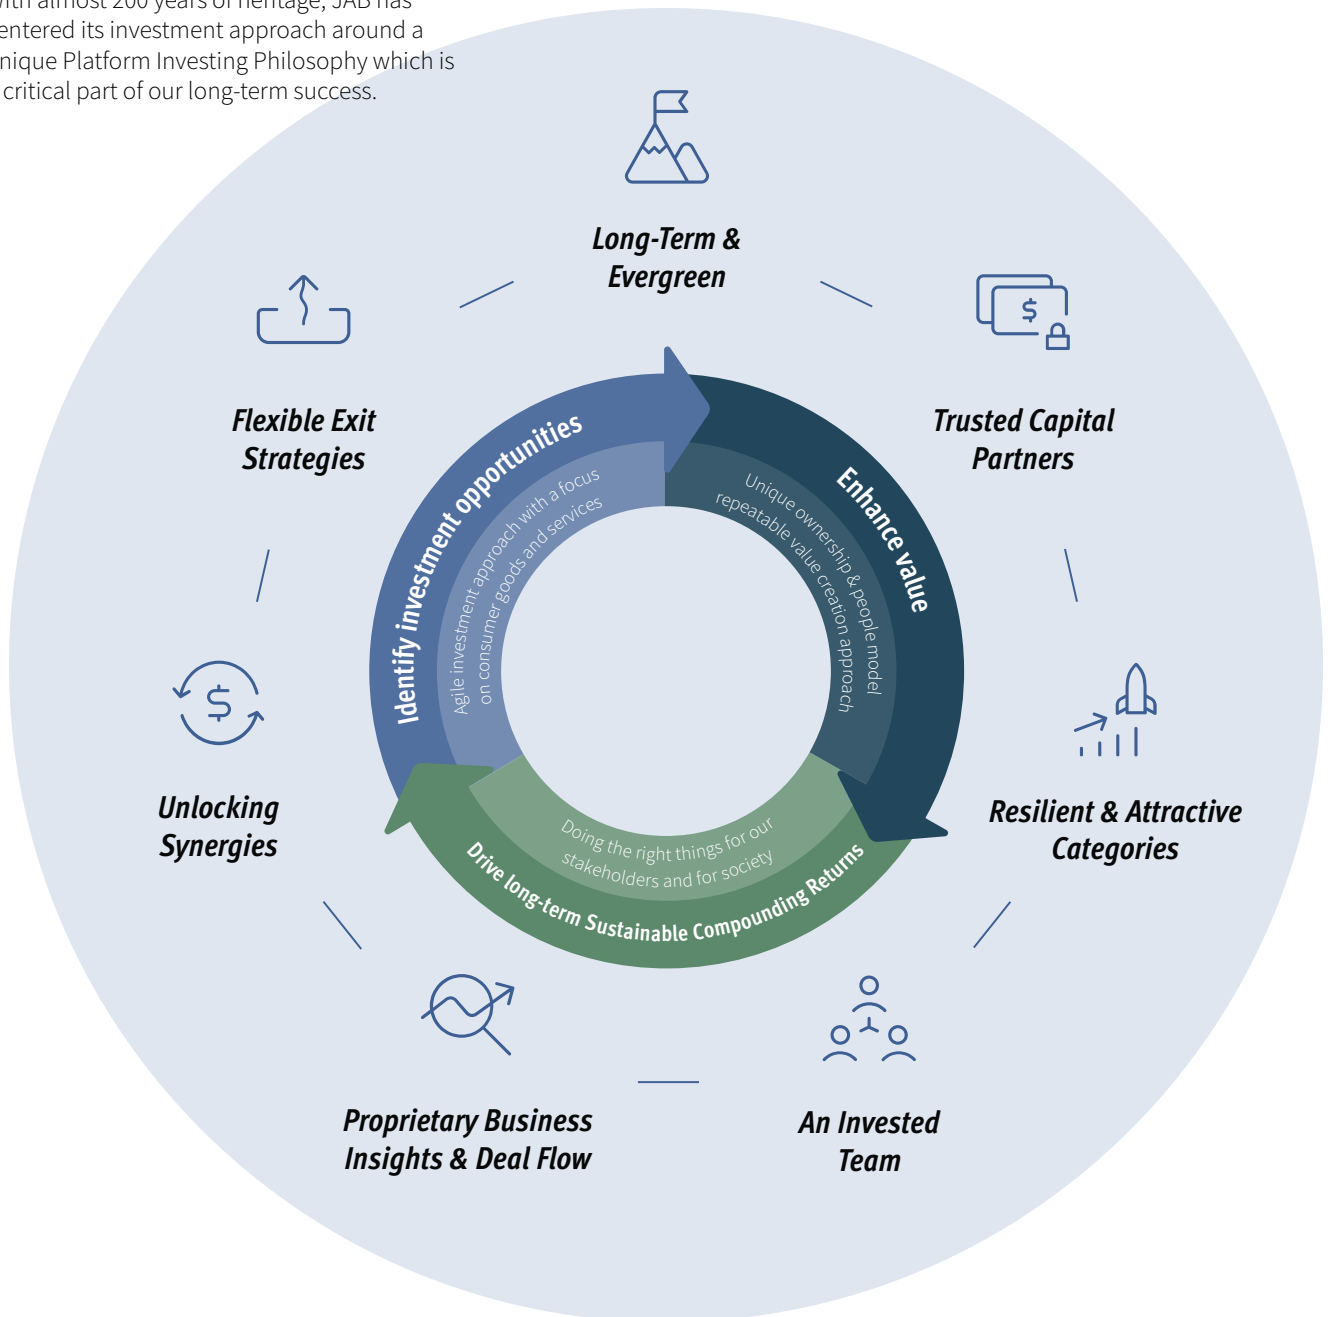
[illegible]ith almost 200 years of heritage, JAB has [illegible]entered its investment approach around a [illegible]nique Platform Investing Philosophy which is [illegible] critical part of our long-term success.

Long-Term & Evergreen

Trusted Capital Partners

Resilient & Attractive Categories

An Invested Team

Proprietary Business Insights & Deal Flow

Unlocking Synergies

Flexible Exit Strategies

Identify investment opportunities

Agile investment approach with a focus on consumer goods and services

Enhance value

Unique ownership & people model repeatable value creation approach

Drive long-term Sustainable Compounding Returns

Doing the right things for our stakeholders and for society